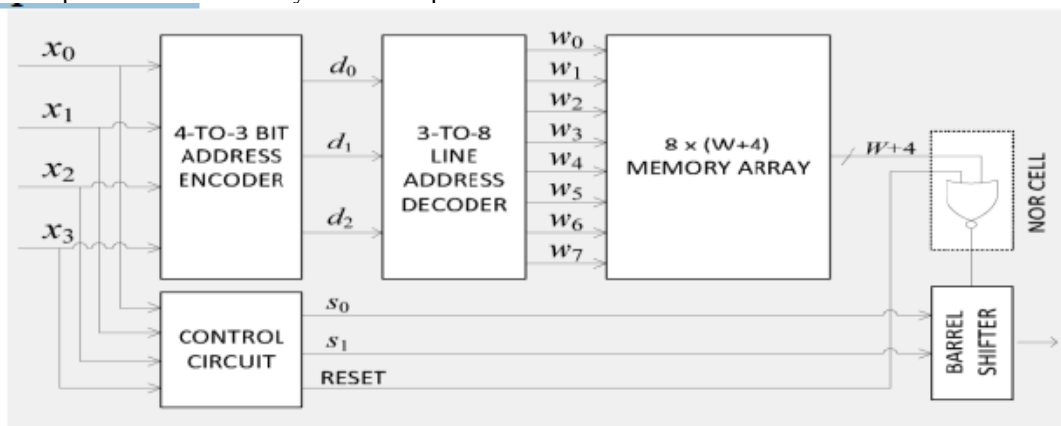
$x_0$

$x_1$

$x_2$

$x_3$

4-TO-3 BIT ADDRESS ENCODER

$d_0$

$d_1$

$d_2$

3-TO-8 LINE ADDRESS DECODER

$w_0$

$w_1$

$w_2$

$w_3$

$w_4$

$w_5$

$w_6$

$w_7$

8 × (W+4) MEMORY ARRAY

$W+4$

NOR CELL

CONTROL CIRCUIT

$s_0$

$s_1$

RESET

BARREL SHIFTER